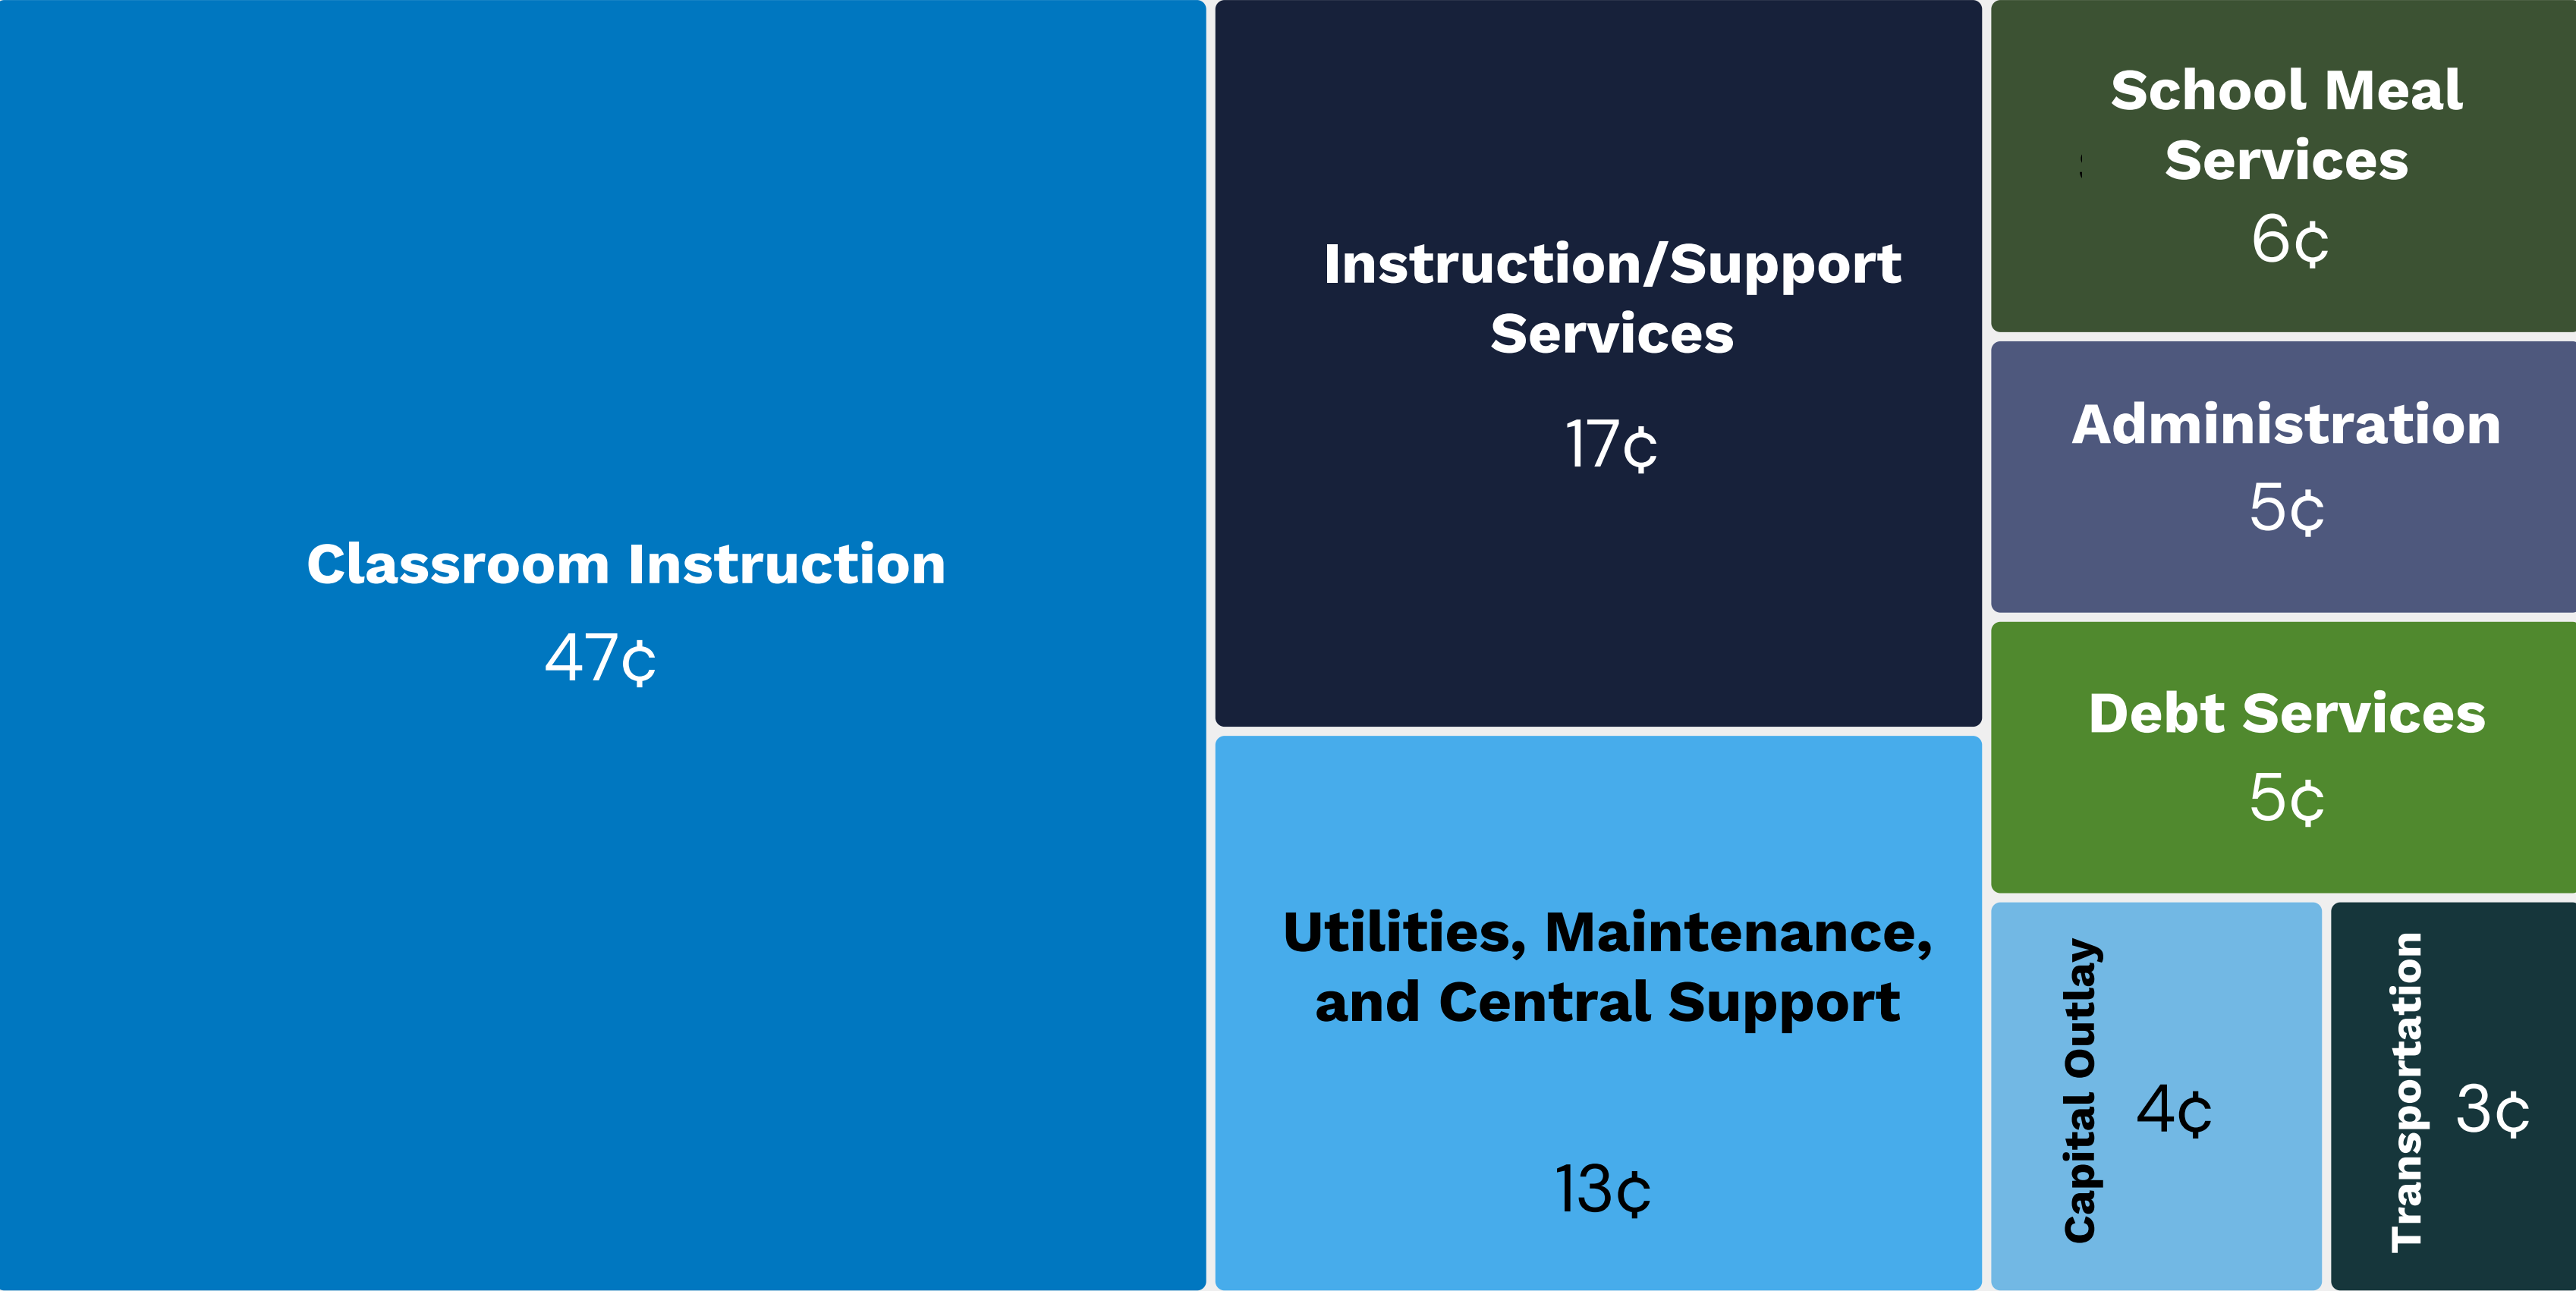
Classroom Instruction
47¢

Instruction/Support Services
17¢

Utilities, Maintenance, and Central Support
13¢

School Meal Services
6¢

Administration
5¢

Debt Services
5¢

Capital Outlay
4¢

Transportation
3¢